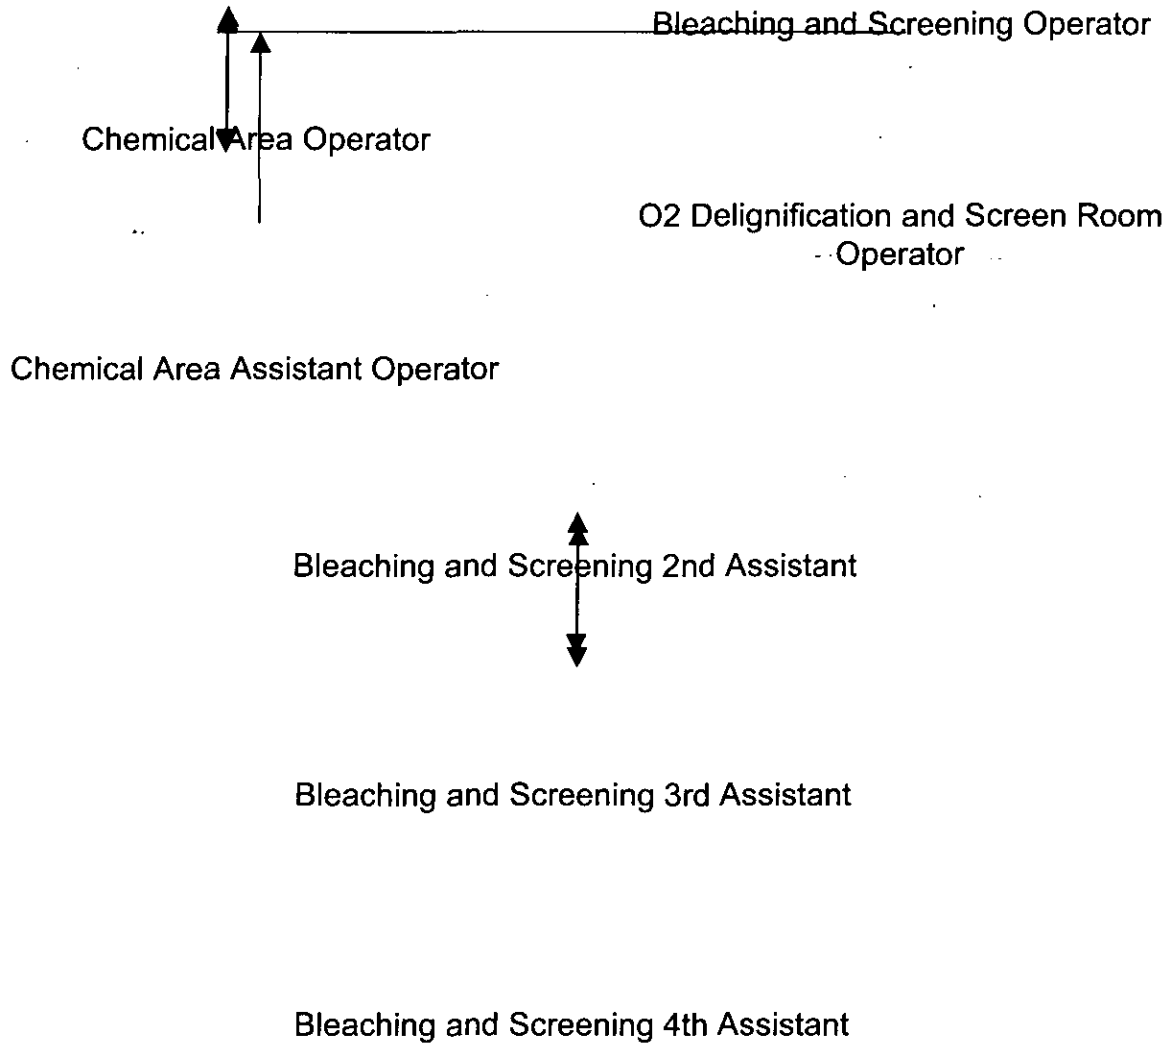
Bleaching and Screening Operator

Chemical Area Operator

O2 Delignification and Screen Room Operator

Chemical Area Assistant Operator

Bleaching and Screening 2nd Assistant

Bleaching and Screening 3rd Assistant

Bleaching and Screening 4th Assistant